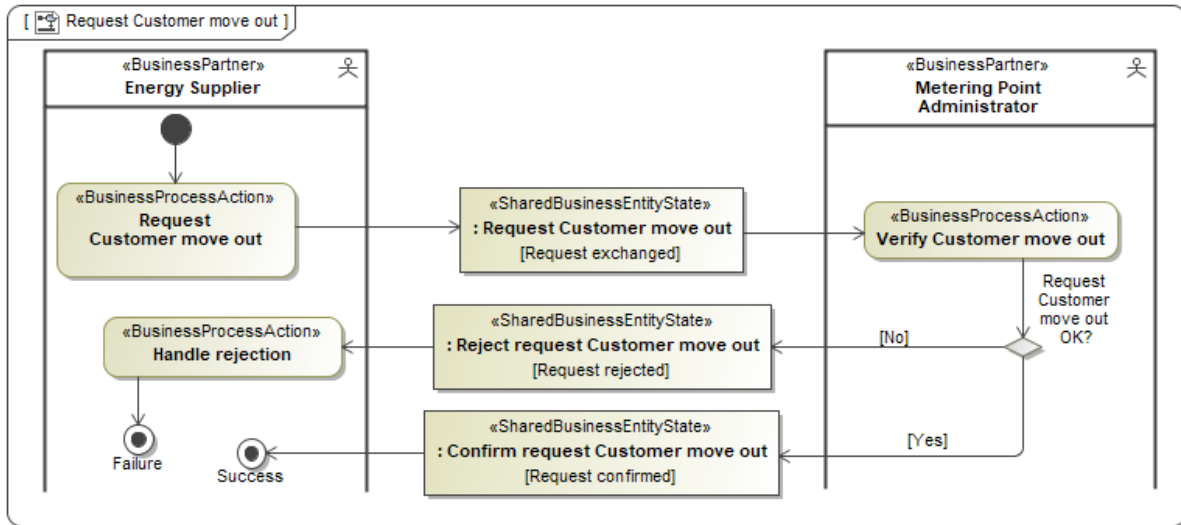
[ Request Customer move out ]

«BusinessPartner»
Energy Supplier

«BusinessPartner»
Metering Point Administrator

«BusinessProcessAction»
Request Customer move out

«SharedBusinessEntityState»
: Request Customer move out
[Request exchanged]

«BusinessProcessAction»
Verify Customer move out

Request Customer move out OK?

[No]

«SharedBusinessEntityState»
: Reject request Customer move out
[Request rejected]

«BusinessProcessAction»
Handle rejection

Failure

Success

[Yes]

«SharedBusinessEntityState»
: Confirm request Customer move out
[Request confirmed]